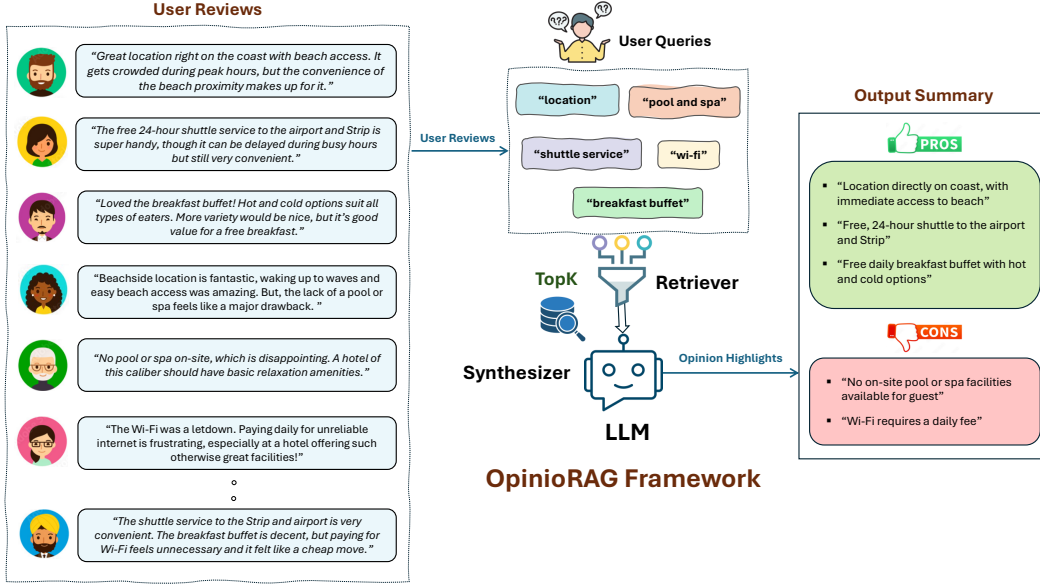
User Reviews

"Great location right on the coast with beach access. It gets crowded during peak hours, but the convenience of the beach proximity makes up for it."

"The free 24-hour shuttle service to the airport and Strip is super handy, though it can be delayed during busy hours but still very convenient."

"Loved the breakfast buffet! Hot and cold options suit all types of eaters. More variety would be nice, but it's good value for a free breakfast."

"Beachside location is fantastic, waking up to waves and easy beach access was amazing. But, the lack of a pool or spa feels like a major drawback. "

"No pool or spa on-site, which is disappointing. A hotel of this caliber should have basic relaxation amenities."

"The Wi-Fi was a letdown. Paying daily for unreliable internet is frustrating, especially at a hotel offering such otherwise great facilities!"

"The shuttle service to the Strip and airport is very convenient. The breakfast buffet is decent, but paying for Wi-Fi feels unnecessary and it felt like a cheap move."

User Reviews

User Queries

"location"
"pool and spa"
"shuttle service"
"wi-fi"
"breakfast buffet"

TopK

Retriever

Synthesizer

LLM

Opinion Highlights

OpinioRAG Framework

Output Summary

PROS

▪ "Location directly on coast, with immediate access to beach"
▪ "Free, 24-hour shuttle to the airport and Strip"
▪ "Free daily breakfast buffet with hot and cold options"

CONS

▪ "No on-site pool or spa facilities available for guest"
▪ "Wi-Fi requires a daily fee"